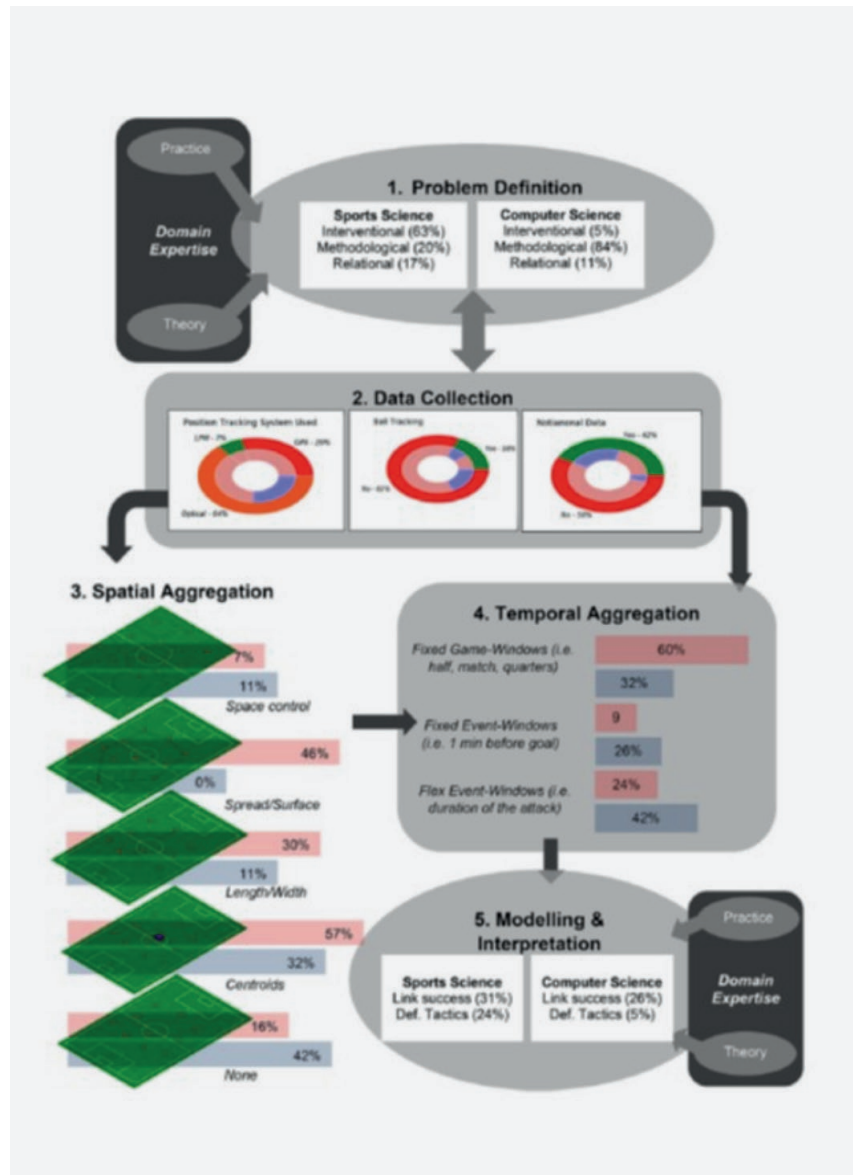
Practice

Domain Expertise

Theory

1. Problem Definition

Sports Science
Interventional (63%)
Methodological (20%)
Relational (17%)

Computer Science
Interventional (5%)
Methodological (84%)
Relational (11%)

2. Data Collection

Position Tracking System Used
LPM - 7%
GPS - 29%
Optical - 64%

Ball Tracking
Yes - 38%
No - 62%

Notational Data
Yes - 42%
No - 58%

3. Spatial Aggregation

7%
11%
Space control

46%
0%
Spread/Surface

30%
11%
Length/Width

57%
32%
Centroids

16%
42%
None

4. Temporal Aggregation

Fixed Game-Windows (i.e. half, match, quarters)
60%
32%

Fixed Event-Windows (i.e. 1 min before goal)
9
26%

Flex Event-Windows (i.e. duration of the attack)
24%
42%

5. Modelling & Interpretation

Sports Science
Link success (31%)
Def. Tactics (24%)

Computer Science
Link success (26%)
Def. Tactics (5%)

Practice

Domain Expertise

Theory